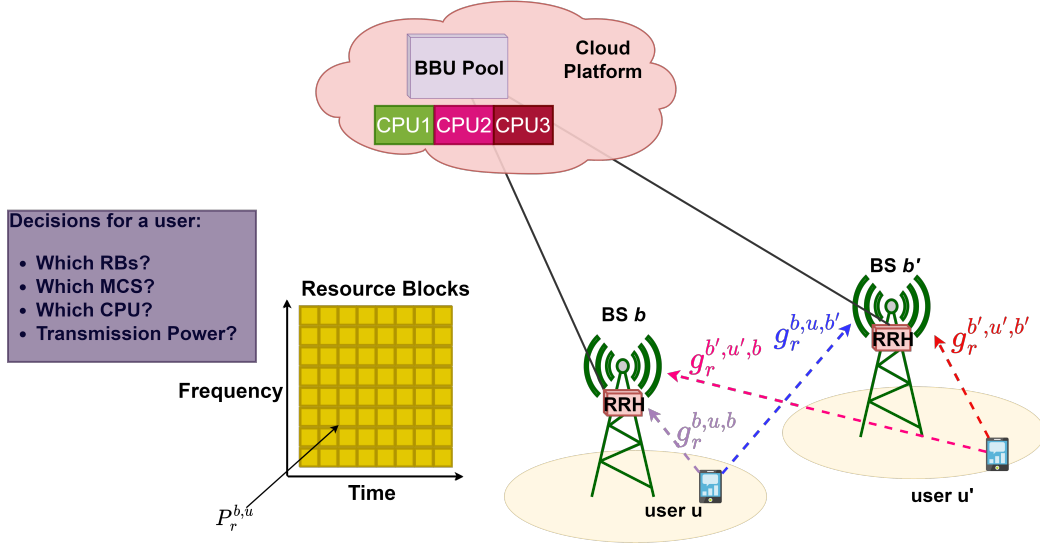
BBU Pool

Cloud Platform

CPU1 CPU2 CPU3

Decisions for a user:

- Which RBs?
- Which MCS?
- Which CPU?
- Transmission Power?

Resource Blocks

Frequency

Time

$P_r^{b,u}$

BS $b$

BS $b'$

RRH

RRH

$g_r^{b',u',b}$

$g_r^{b,u,b'}$

$g_r^{b',u',b'}$

$g_r^{b,u,b}$

user u

user u'